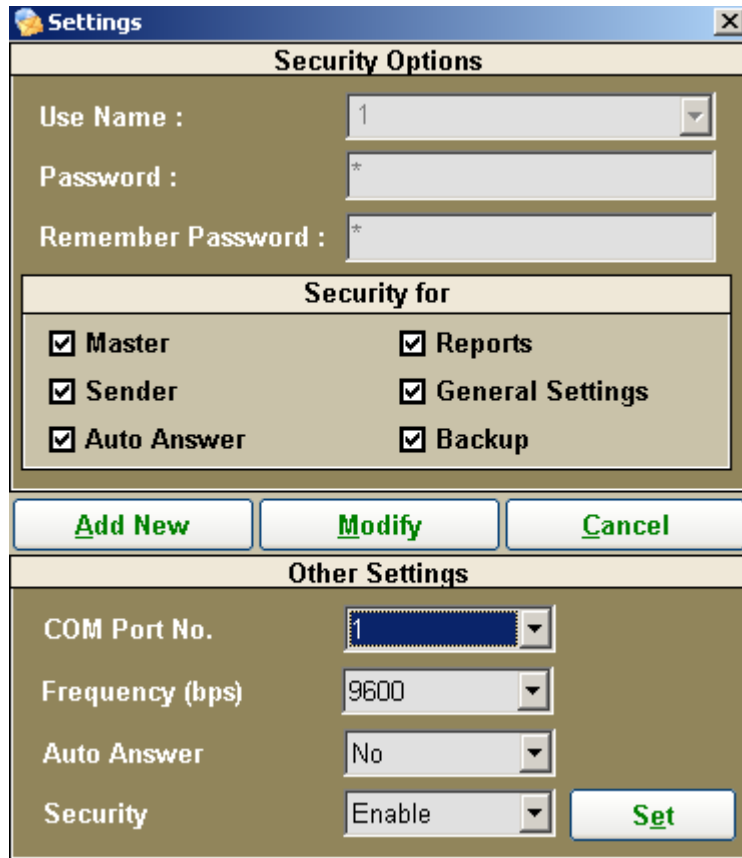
Settings

Security Options

Use Name : 1

Password : *

Remember Password : *

Security for

☑ Master ☑ Reports

☑ Sender ☑ General Settings

☑ Auto Answer ☑ Backup

Add New Modify Cancel

Other Settings

COM Port No. 1

Frequency (bps) 9600

Auto Answer No

Security Enable Set